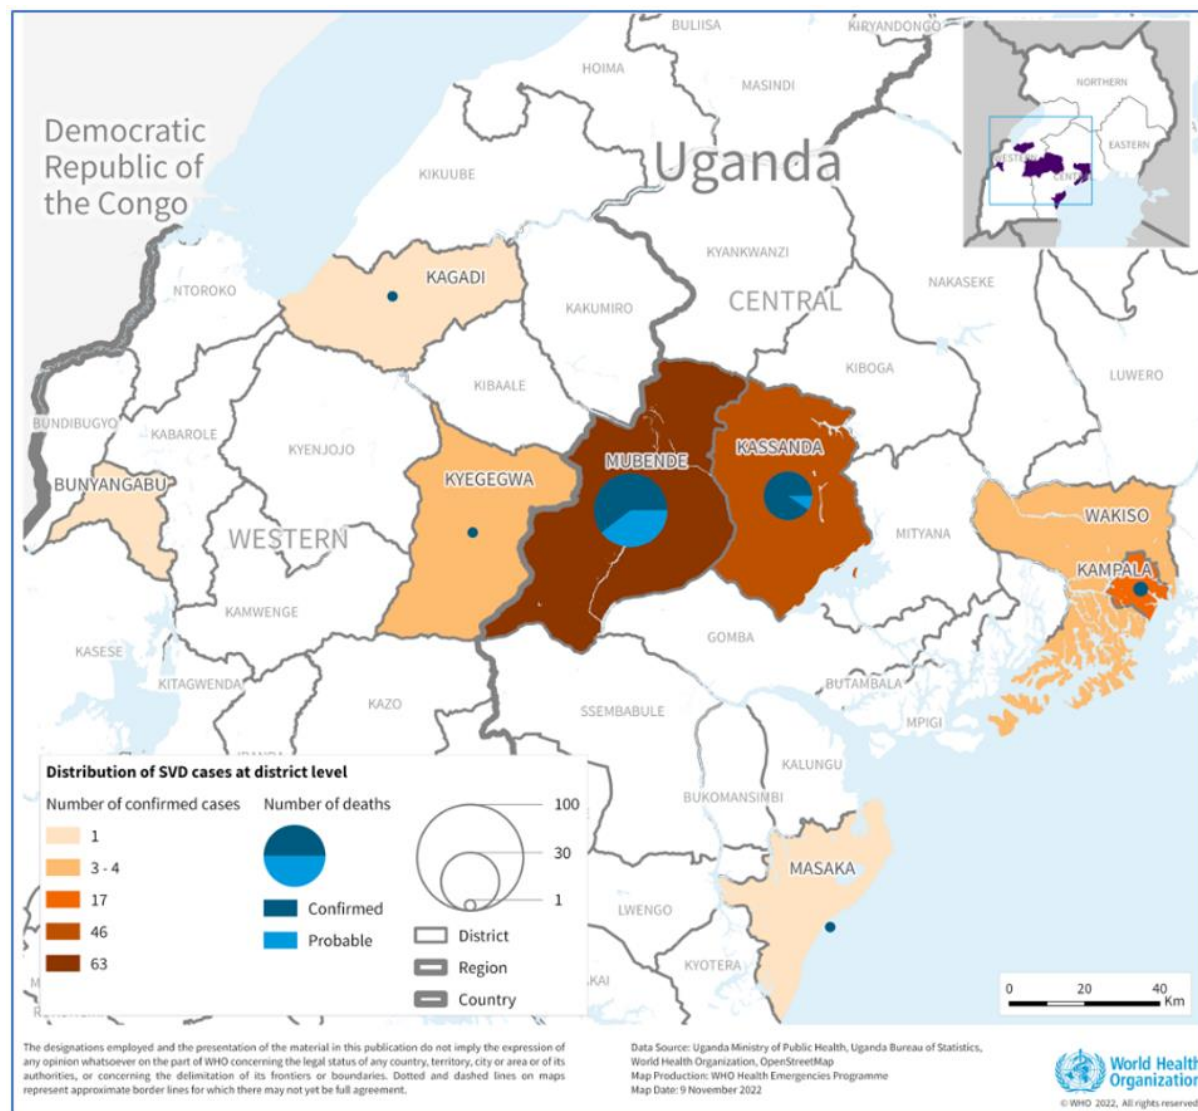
BULIISA
KIRYANDONGO
HOIMA
MASINDI
NORTHERN
EASTERN
WESTERN
CENTRAL
Democratic Republic of the Congo
Uganda
KIKUUBE
KYANKWANZI
KAGADI
NTOROKO
KAKUMIRO
CENTRAL
NAKASEKE
KIBOGA
LUWERO
KIBAALE
BUNDIBUGYO
KABAROLE
KYENJOJO
MUBENDE
KASSANDA
BUNYANGABU
KYEGEGWA
WESTERN
MITYANA
WAKISO
KAMPALA
KAMWENGE
GOMBA
KASESE
KITAGWENDA
BUTAMBALA
KAZO
SSEMBABULE
MPIGI
KALUNGU
BUKOMANSIMBI
MASAKA
LWENGO
KYOTERA
KAI

Distribution of SVD cases at district level
Number of confirmed cases
1
3 - 4
17
46
63
Number of deaths
Confirmed
Probable
100
30
1
District
Region
Country

0 20 40 Km

The designations employed and the presentation of the material in this publication do not imply the expression of any opinion whatsoever on the part of WHO concerning the legal status of any country, territory, city or area or of its authorities, or concerning the delimitation of its frontiers or boundaries. Dotted and dashed lines on maps represent approximate border lines for which there may not yet be full agreement.

Data Source: Uganda Ministry of Public Health, Uganda Bureau of Statistics, World Health Organization, OpenStreetMap
Map Production: WHO Health Emergencies Programme
Map Date: 9 November 2022

World Health Organization
© WHO 2022, All rights reserved